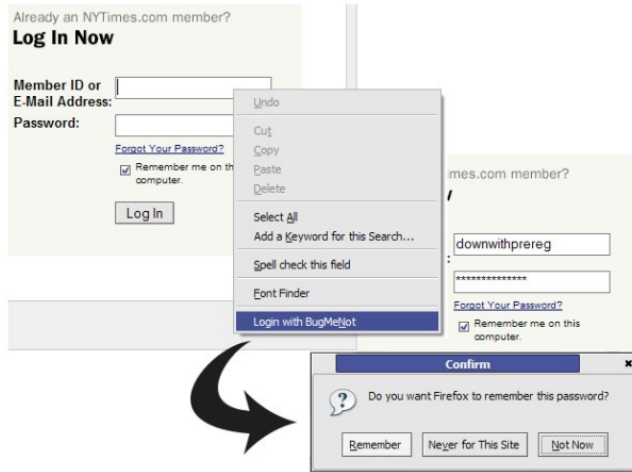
Already an NYTimes.com member?
Log In Now

Member ID or E-Mail Address:
Password:
Forgot Your Password?
Remember me on this computer.
Log In

Undo
Cut
Copy
Paste
Delete
Select All
Add a Keyword for this Search...
Spell check this field
Font Finder
Login with BugMeNot

imes.com member?
downwithprereg
**************
Forgot Your Password?
Remember me on this computer.

Confirm
×
Do you want Firefox to remember this password?
Remember
Never for This Site
Not Now